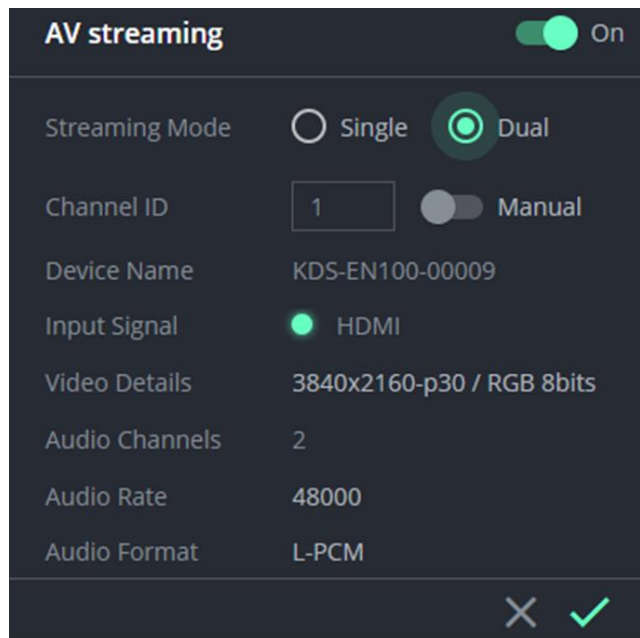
AV streaming

On

Streaming Mode Single Dual

Channel ID 1 Manual

Device Name KDS-EN100-00009

Input Signal HDMI

Video Details 3840x2160-p30 / RGB 8bits

Audio Channels 2

Audio Rate 48000

Audio Format L-PCM